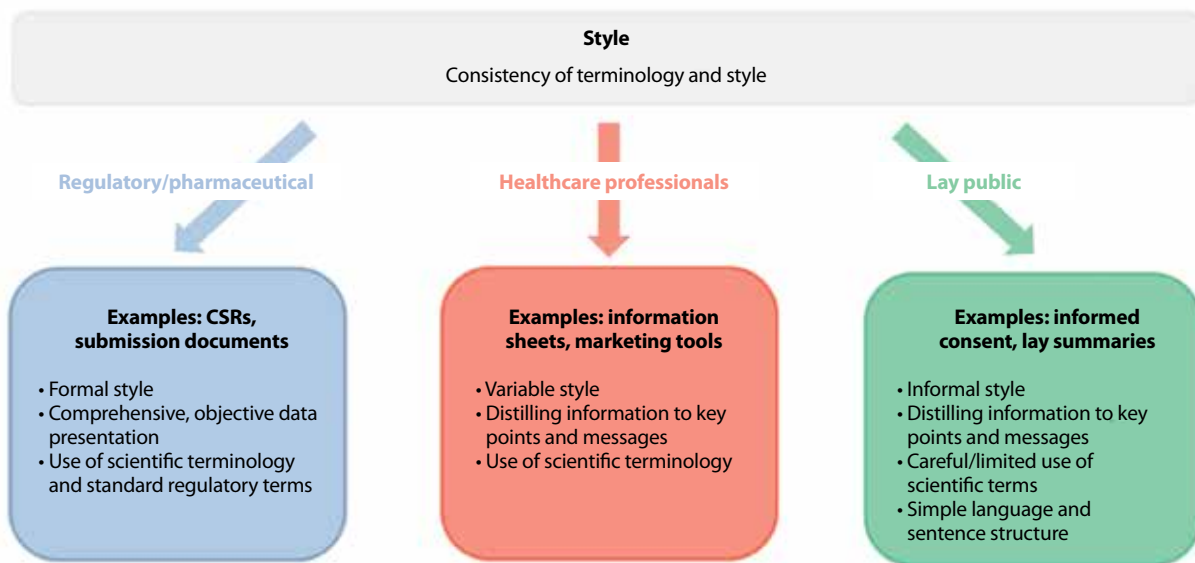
Style

Consistency of terminology and style

Regulatory/pharmaceutical

Healthcare professionals

Lay public

Examples: CSRs, submission documents

• Formal style
• Comprehensive, objective data presentation
• Use of scientific terminology and standard regulatory terms

Examples: information sheets, marketing tools

• Variable style
• Distilling information to key points and messages
• Use of scientific terminology

Examples: informed consent, lay summaries

• Informal style
• Distilling information to key points and messages
• Careful/limited use of scientific terms
• Simple language and sentence structure